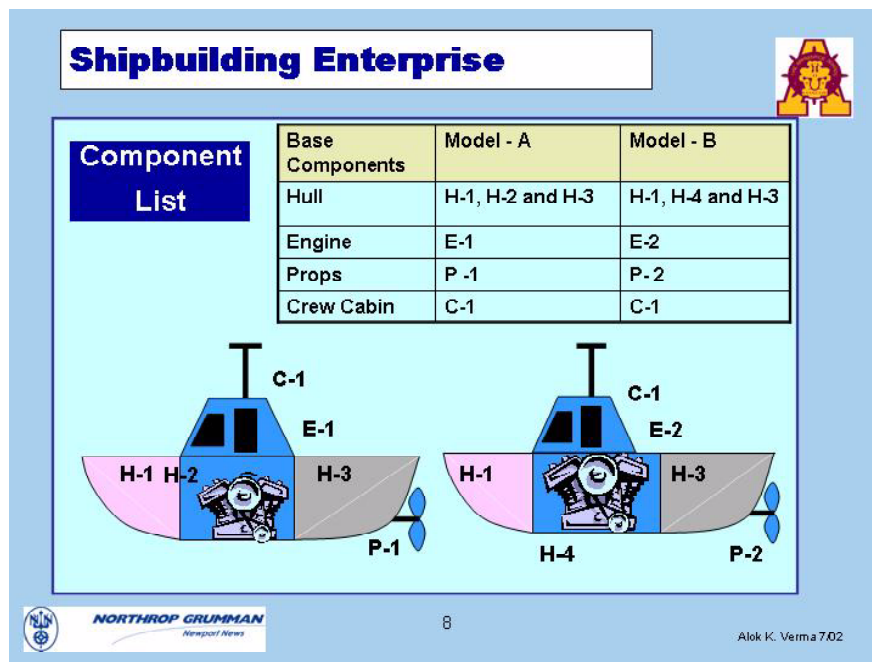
Shipbuilding Enterprise

Component List

| Base Components | Model - A | Model - B |
|---|---|---|
| Hull | H-1, H-2 and H-3 | H-1, H-4 and H-3 |
| Engine | E-1 | E-2 |
| Props | P -1 | P- 2 |
| Crew Cabin | C-1 | C-1 |

C-1
E-1
H-1 H-2
H-3
P-1

C-1
E-2
H-1
H-3
H-4
P-2

NORTHROP GRUMMAN
Newport News

8

Alok K. Verma 7/02